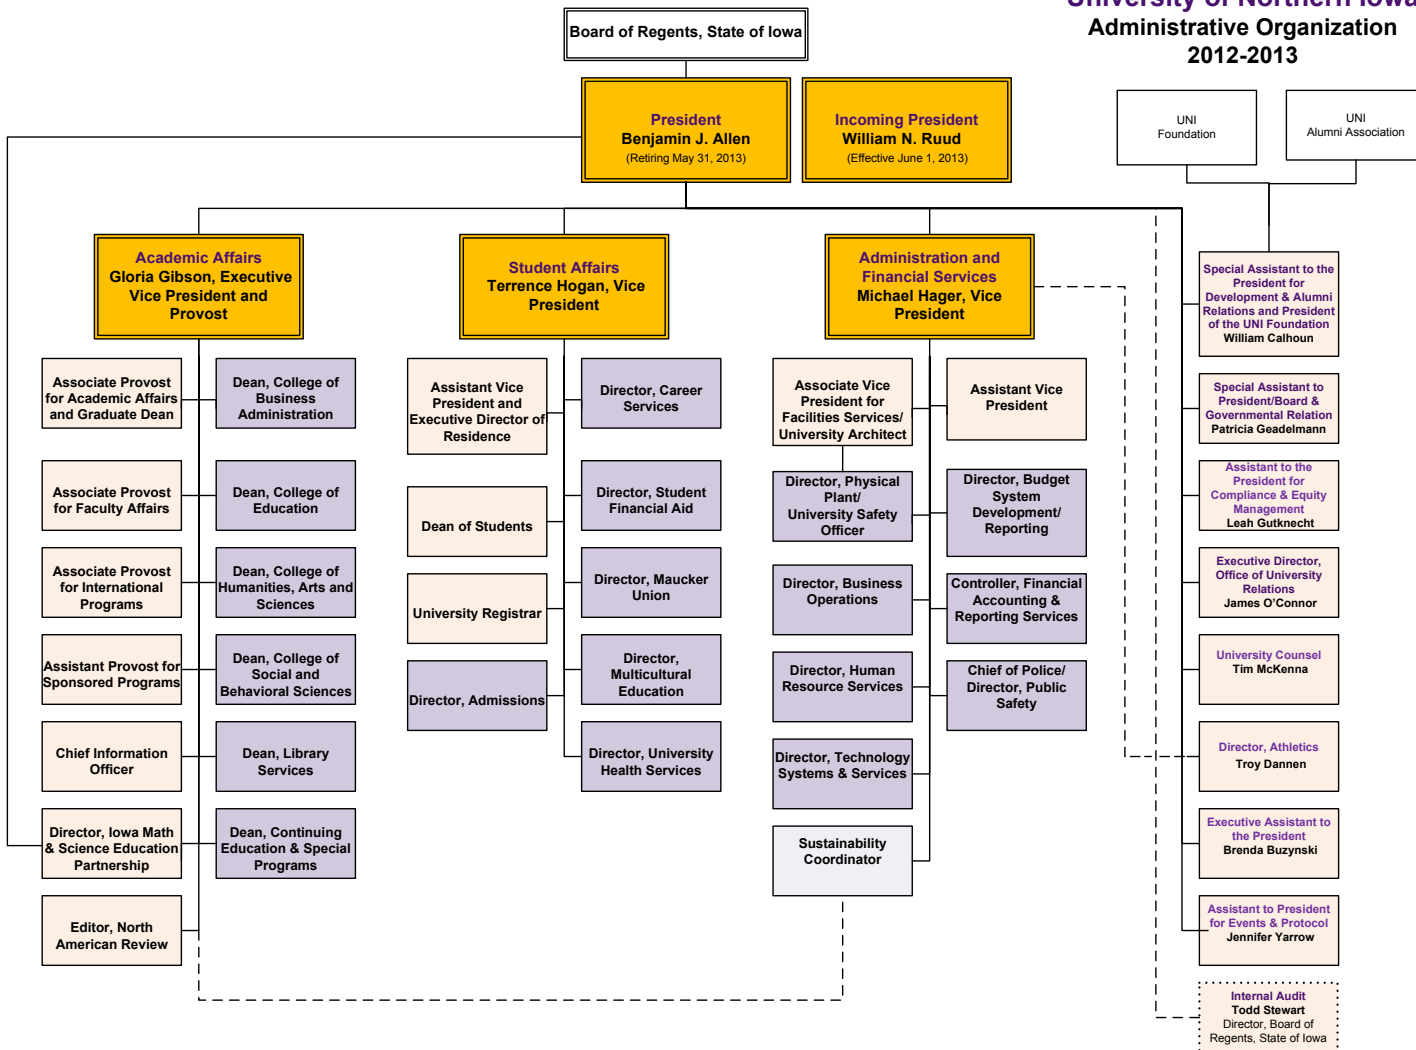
University of Northern Iowa
Administrative Organization
2012-2013

Board of Regents, State of Iowa

President
Benjamin J. Allen
(Retiring May 31, 2013)

Incoming President
William N. Ruud
(Effective June 1, 2013)

UNI Foundation

UNI Alumni Association

Academic Affairs
Gloria Gibson, Executive Vice President and Provost

Student Affairs
Terrence Hogan, Vice President

Administration and Financial Services
Michael Hager, Vice President

Associate Provost for Academic Affairs and Graduate Dean

Dean, College of Business Administration

Associate Provost for Faculty Affairs

Dean, College of Education

Associate Provost for International Programs

Dean, College of Humanities, Arts and Sciences

Assistant Provost for Sponsored Programs

Dean, College of Social and Behavioral Sciences

Chief Information Officer

Dean, Library Services

Director, Iowa Math & Science Education Partnership

Dean, Continuing Education & Special Programs

Editor, North American Review

Assistant Vice President and Executive Director of Residence

Director, Career Services

Dean of Students

Director, Student Financial Aid

University Registrar

Director, Maucker Union

Director, Admissions

Director, Multicultural Education

Director, University Health Services

Associate Vice President for Facilities Services/ University Architect

Assistant Vice President

Director, Physical Plant/ University Safety Officer

Director, Budget System Development/ Reporting

Director, Business Operations

Controller, Financial Accounting & Reporting Services

Director, Human Resource Services

Chief of Police/ Director, Public Safety

Director, Technology Systems & Services

Sustainability Coordinator

Special Assistant to the President for Development & Alumni Relations and President of the UNI Foundation
William Calhoun

Special Assistant to President/Board & Governmental Relation
Patricia Geadelmann

Assistant to the President for Compliance & Equity Management
Leah Gutknecht

Executive Director, Office of University Relations
James O'Connor

University Counsel
Tim McKenna

Director, Athletics
Troy Dannen

Executive Assistant to the President
Brenda Buzynski

Assistant to President for Events & Protocol
Jennifer Yarrow

Internal Audit
Todd Stewart
Director, Board of Regents, State of Iowa